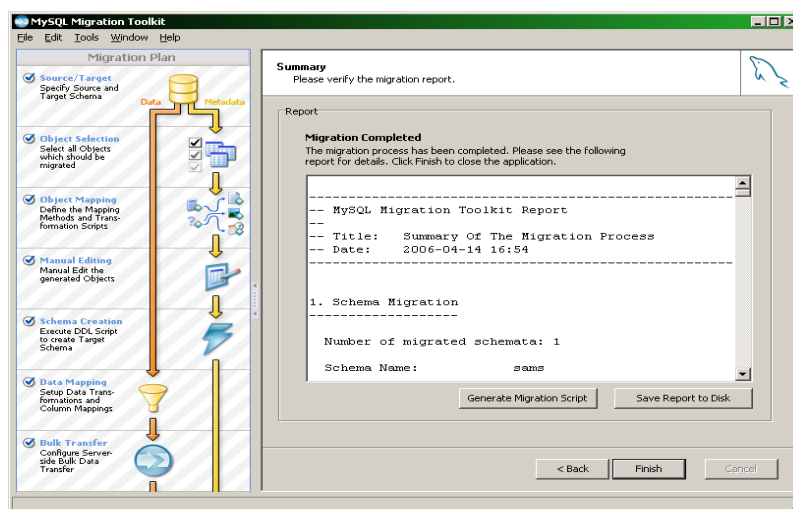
MySQL Migration Toolkit

File Edit Tools Window Help

Migration Plan

Source/Target
Specify Source and Target Schema

Data

Metadata

Object Selection
Select all Objects which should be migrated

Object Mapping
Define the Mapping Methods and Transformation Scripts

Manual Editing
Manual Edit the generated Objects

Schema Creation
Execute DDL Script to create Target Schema

Data Mapping
Setup Data Transformations and Column Mappings

Bulk Transfer
Configure Serverside Bulk Data Transfer

Summary
Please verify the migration report.

Report

Migration Completed
The migration process has been completed. Please see the following report for details. Click Finish to close the application.

-------------------------------------------------------
-- MySQL Migration Toolkit Report
--
-- Title:   Summary Of The Migration Process
-- Date:    2006-04-14 16:54
-------------------------------------------------------

1. Schema Migration
-------------------

Number of migrated schemata: 1

Schema Name:            sams

Generate Migration Script

Save Report to Disk

< Back

Finish

Cancel